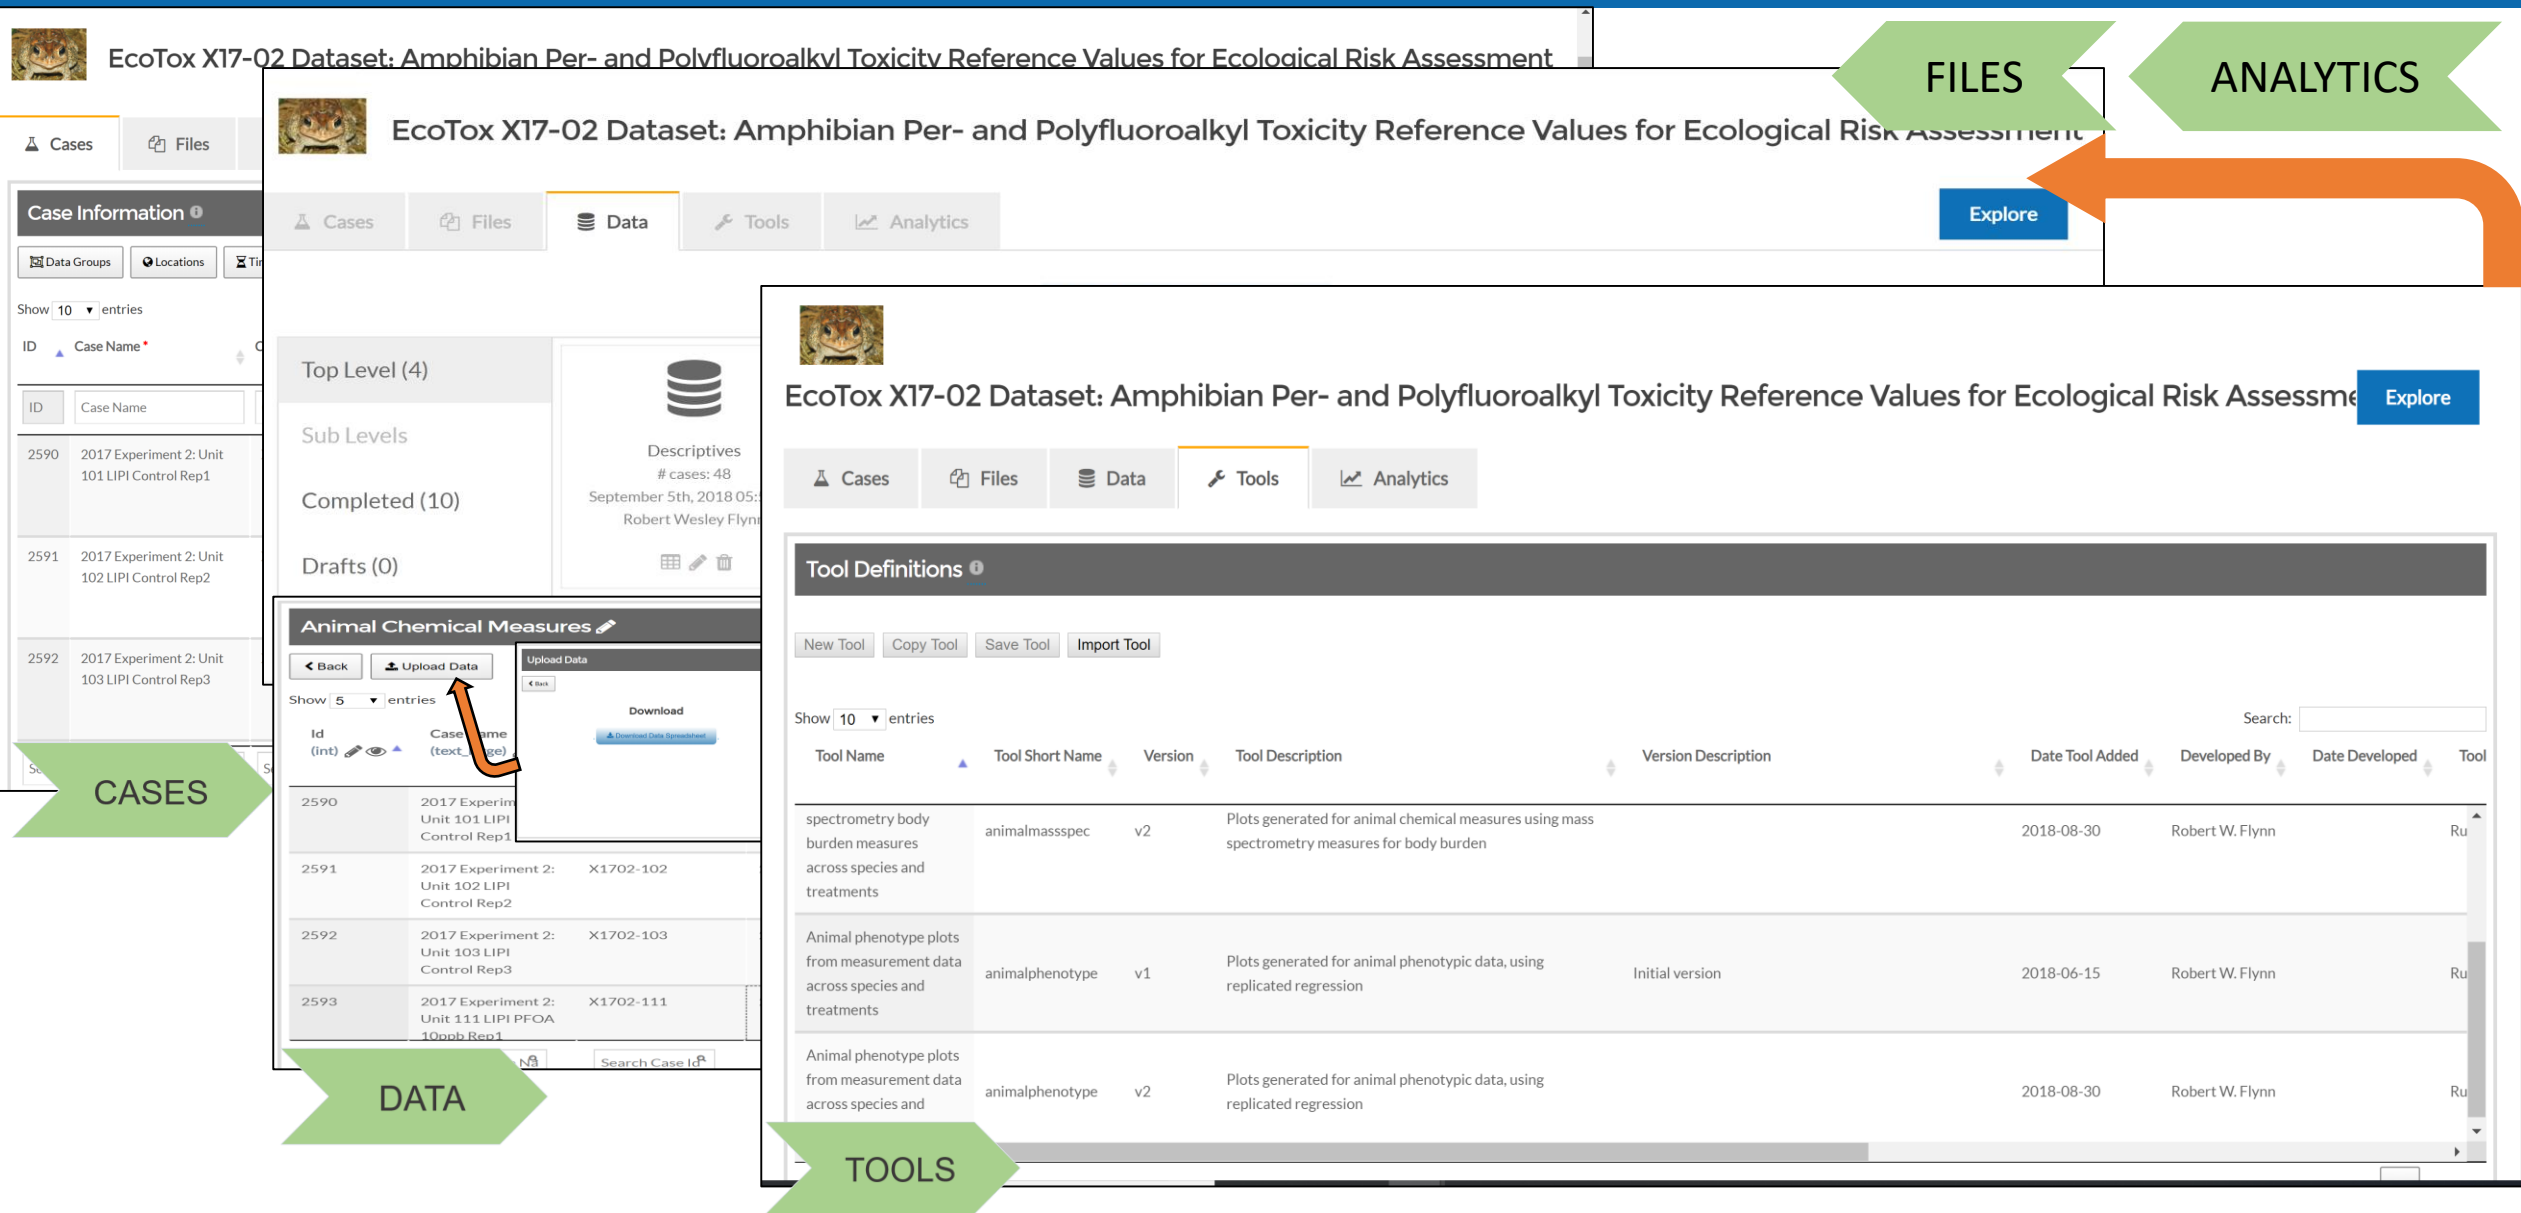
EcoTox X17-02 Dataset: Amphibian Per- and Polyfluoroalkyl Toxicity Reference Values for Ecological Risk Assessment

FILES

ANALYTICS

Cases Files

Case Information

Data Groups Locations

Show 10 entries

ID Case Name*

ID Case Name

| 2590 | 2017 Experiment 2: Unit 101 LIPI Control Rep1 |
|---|---|
| 2591 | 2017 Experiment 2: Unit 102 LIPI Control Rep2 |
| 2592 | 2017 Experiment 2: Unit 103 LIPI Control Rep3 |

CASES

EcoTox X17-02 Dataset: Amphibian Per- and Polyfluoroalkyl Toxicity Reference Values for Ecological Risk Assessment

Cases Files Data Tools Analytics

Explore

Top Level (4)

Sub Levels

Completed (10)

Drafts (0)

Descriptives
# cases: 48
September 5th, 2018 05:
Robert Wesley Flynn

Animal Chemical Measures

Back Upload Data

Show 5 entries

Id (int) Case Name (text_large)

Upload Data

Back

Download

Download Data Spreadsheet

| 2590 | 2017 Experiment 2: Unit 101 LIPI Control Rep1 | |
|---|---|---|
| 2591 | 2017 Experiment 2: Unit 102 LIPI Control Rep2 | X1702-102 |
| 2592 | 2017 Experiment 2: Unit 103 LIPI Control Rep3 | X1702-103 |
| 2593 | 2017 Experiment 2: Unit 111 LIPI PFOA 10ppb Rep1 | X1702-111 |

Search Case Id

DATA

EcoTox X17-02 Dataset: Amphibian Per- and Polyfluoroalkyl Toxicity Reference Values for Ecological Risk Assessme

Explore

Cases Files Data Tools Analytics

Tool Definitions

New Tool Copy Tool Save Tool Import Tool

Show 10 entries

Search:

| Tool Name | Tool Short Name | Version | Tool Description | Version Description | Date Tool Added | Developed By | Date Developed | Tool |
|---|---|---|---|---|---|---|---|---|
| spectrometry body burden measures across species and treatments | animalmassspec | v2 | Plots generated for animal chemical measures using mass spectrometry measures for body burden | | 2018-08-30 | Robert W. Flynn | | Ru |
| Animal phenotype plots from measurement data across species and treatments | animalphenotype | v1 | Plots generated for animal phenotypic data, using replicated regression | Initial version | 2018-06-15 | Robert W. Flynn | | Ru |
| Animal phenotype plots from measurement data across species and | animalphenotype | v2 | Plots generated for animal phenotypic data, using replicated regression | | 2018-08-30 | Robert W. Flynn | | Ru |

TOOLS